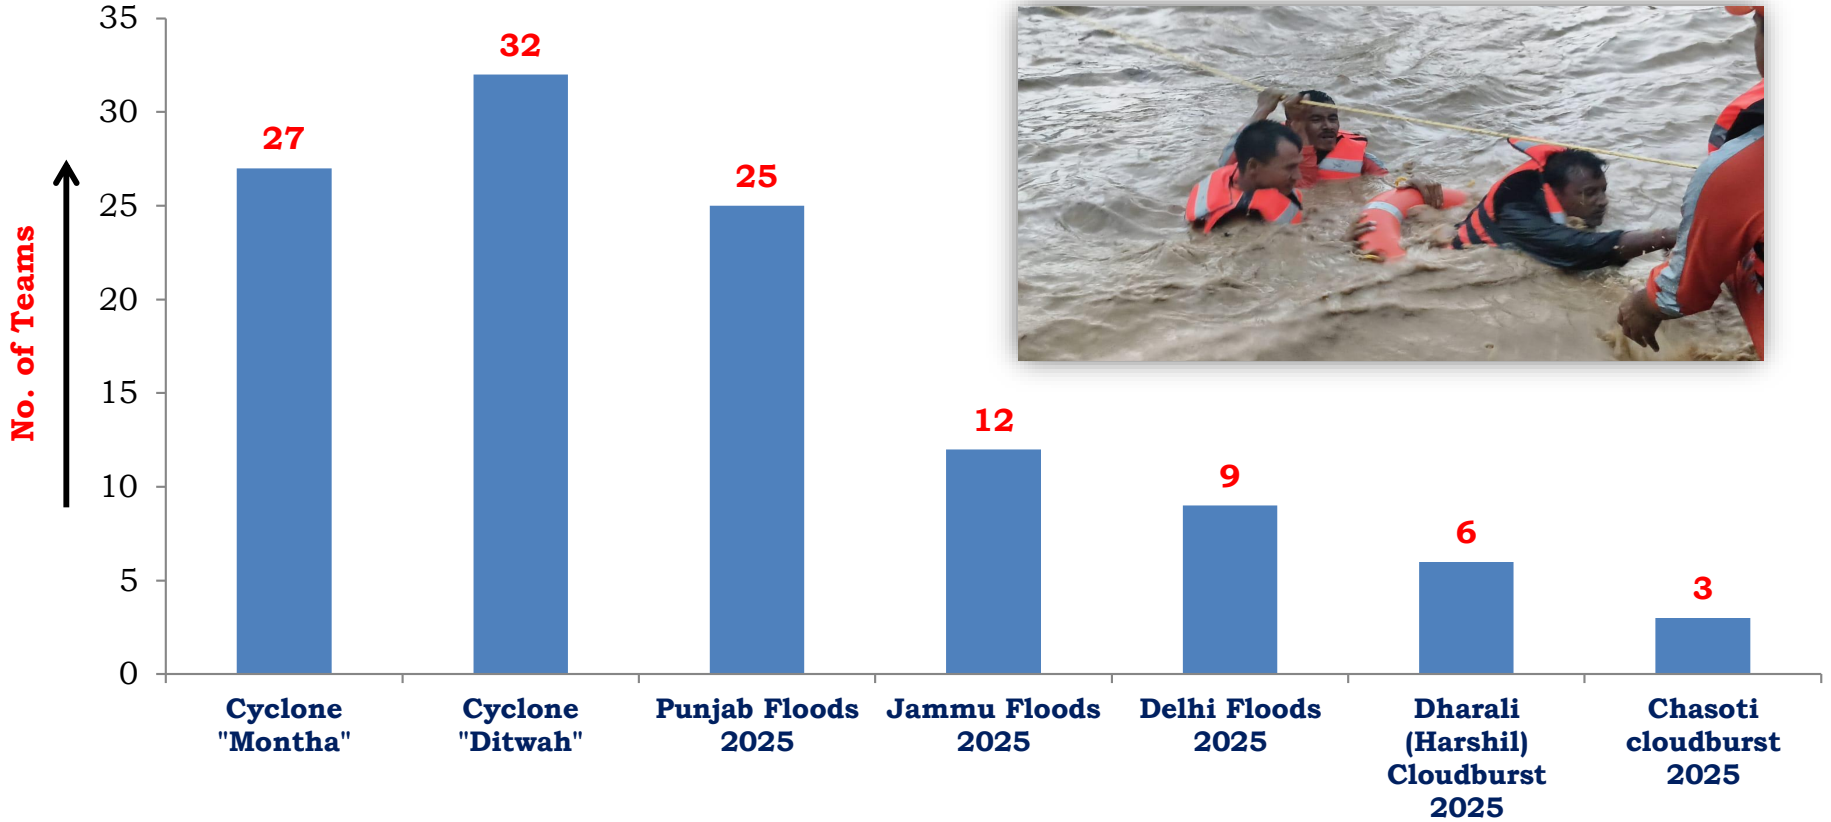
No. of Teams

35
30
25
20
15
10
5
0

27
32
25
12
9
6
3

Cyclone "Montha"
Cyclone "Ditwah"
Punjab Floods 2025
Jammu Floods 2025
Delhi Floods 2025
Dharali (Harshil) Cloudburst 2025
Chasoti cloudburst 2025